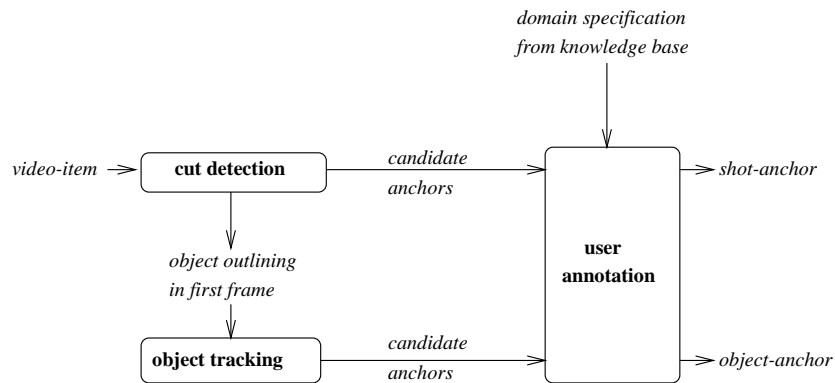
domain specification
from knowledge base

video-item

cut detection

candidate
anchors

shot-anchor

object outlining
in first frame

user
annotation

object tracking

candidate
anchors

object-anchor